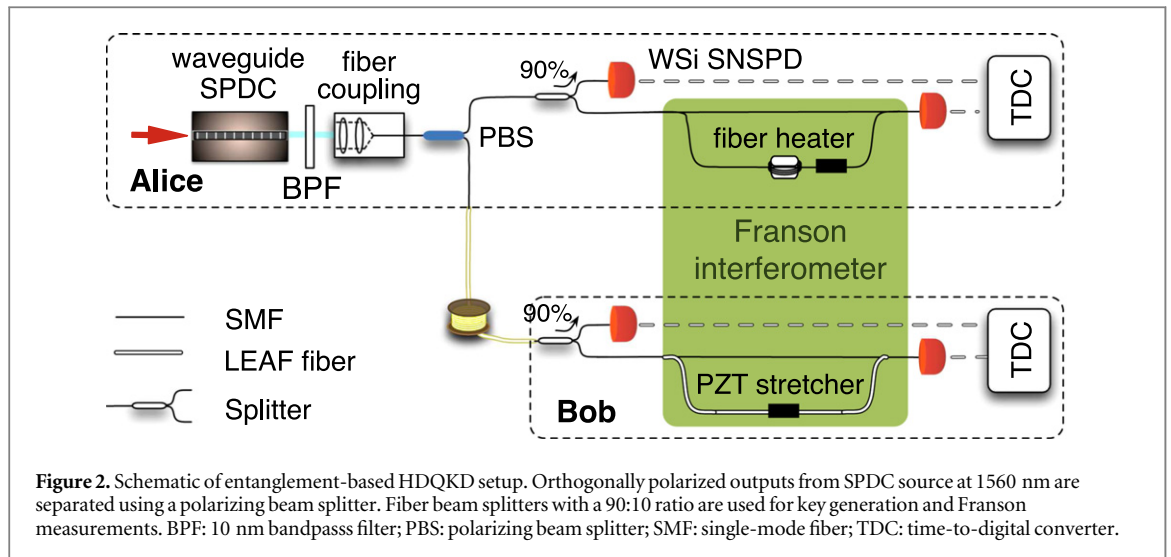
waveguide SPDC

fiber coupling

90%

WSi SNSPD

TDC

PBS

fiber heater

Alice

BPF

Franson interferometer

SMF

LEAF fiber

Splitter

90%

TDC

PZT stretcher

Bob

**Figure 2.** Schematic of entanglement-based HDQKD setup. Orthogonally polarized outputs from SPDC source at 1560 nm are separated using a polarizing beam splitter. Fiber beam splitters with a 90:10 ratio are used for key generation and Franson measurements. BPF: 10 nm bandpasss filter; PBS: polarizing beam splitter; SMF: single-mode fiber; TDC: time-to-digital converter.